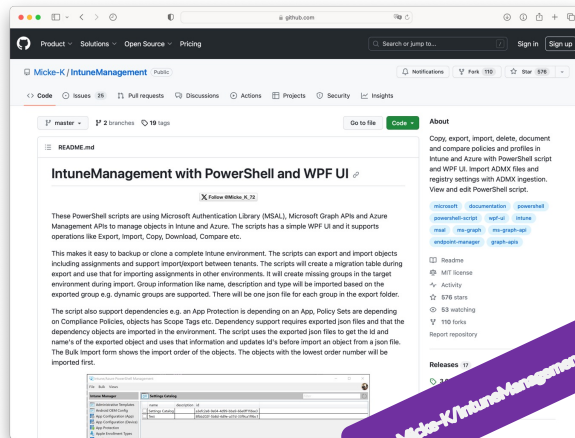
github.com

Product Solutions Open Source Pricing

Search or jump to...

Sign in Sign up

Micke-K / IntuneManagement Public

Notifications Fork 110 Star 576

Code Issues 25 Pull requests Discussions Actions Projects Security Insights

master 2 branches 19 tags

Go to file Code

README.md

IntuneManagement with PowerShell and WPF UI

Follow @Micke_K_72

These PowerShell scripts are using Microsoft Authentication Library (MSAL), Microsoft Graph APIs and Azure Management APIs to manage objects in Intune and Azure. The scripts has a simple WPF UI and it supports operations like Export, Import, Copy, Download, Compare etc.

This makes it easy to backup or clone a complete Intune environment. The scripts can export and import objects including assignments and support import/export between tenants. The scripts will create a migration table during export and use that for importing assignments in other environments. It will create missing groups in the target environment during import. Group information like name, description and type will be imported based on the exported group e.g. dynamic groups are supported. There will be one json file for each group in the export folder.

The script also support dependencies e.g. an App Protection is depending on an App, Policy Sets are depending on Compliance Policies, objects has Scope Tags etc. Dependency support requires exported json files and that the dependency objects are imported in the environment. The script uses the exported json files to get the Id and name's of the exported object and uses that information and updates Id's before import an object from a json file. The Bulk Import form shows the import order of the objects. The objects with the lowest order number will be imported first.

About

Copy, export, import, delete, document and compare policies and profiles in Intune and Azure with PowerShell script and WPF UI. Import ADMX files and registry settings with ADMX ingestion. View and edit PowerShell script.

microsoft documentation powershell powershell-script wpf-ui intune msal ms-graph ms-graph-api endpoint-manager graph-apis

Readme

MIT license

Activity

576 stars

53 watching

110 forks

Report repository

Releases 17

Micke-K/IntuneManagement